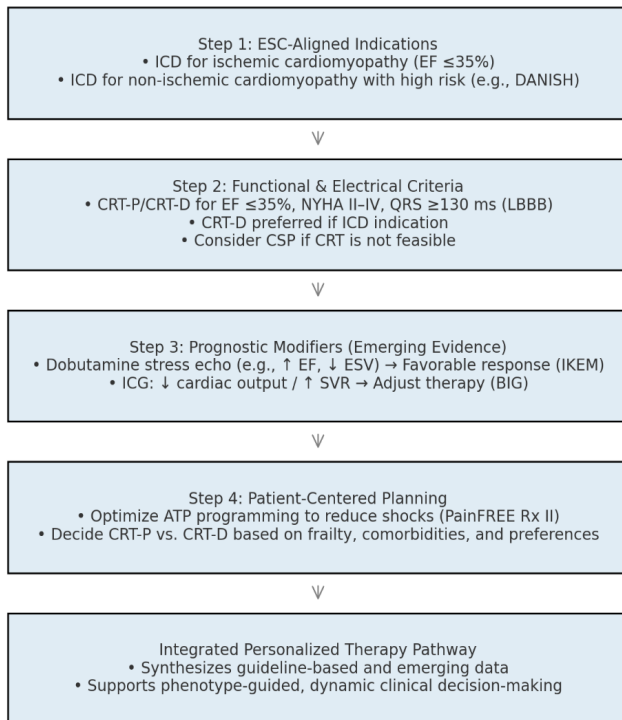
Step 1: ESC-Aligned Indications
• ICD for ischemic cardiomyopathy (EF ≤35%)
• ICD for non-ischemic cardiomyopathy with high risk (e.g., DANISH)

Step 2: Functional & Electrical Criteria
• CRT-P/CRT-D for EF ≤35%, NYHA II–IV, QRS ≥130 ms (LBBB)
• CRT-D preferred if ICD indication
• Consider CSP if CRT is not feasible

Step 3: Prognostic Modifiers (Emerging Evidence)
• Dobutamine stress echo (e.g., ↑ EF, ↓ ESV) → Favorable response (IKEM)
• ICG: ↓ cardiac output / ↑ SVR → Adjust therapy (BIG)

Step 4: Patient-Centered Planning
• Optimize ATP programming to reduce shocks (PainFREE Rx II)
• Decide CRT-P vs. CRT-D based on frailty, comorbidities, and preferences

Integrated Personalized Therapy Pathway
• Synthesizes guideline-based and emerging data
• Supports phenotype-guided, dynamic clinical decision-making